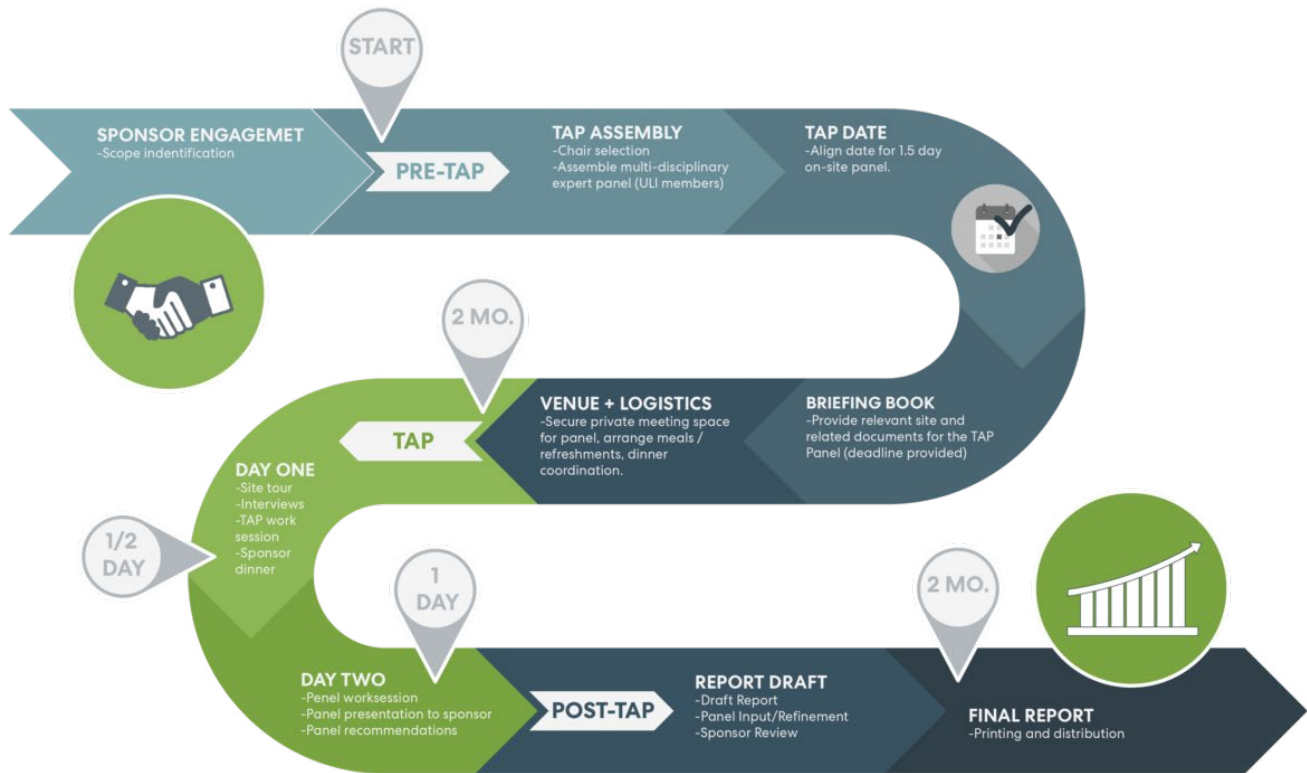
START

SPONSOR ENGAGEMET
-Scope indentification

PRE-TAP

TAP ASSEMBLY
-Chair selection
-Assemble multi-disciplinary expert panel (ULI members)

TAP DATE
-Align date for 1.5 day on-site panel.

2 MO.

VENUE + LOGISTICS
-Secure private meeting space for panel, arrange meals / refreshments, dinner coordination.

BRIEFING BOOK
-Provide relevant site and related documents for the TAP Panel (deadline provided)

TAP

DAY ONE
-Site tour
-Interviews
-TAP work session
-Sponsor dinner

1/2 DAY

1 DAY

2 MO.

DAY TWO
-Panel worksession
-Panel presentation to sponsor
-Panel recommendations

POST-TAP

REPORT DRAFT
-Draft Report
-Panel Input/Refinement
-Sponsor Review

FINAL REPORT
-Printing and distribution